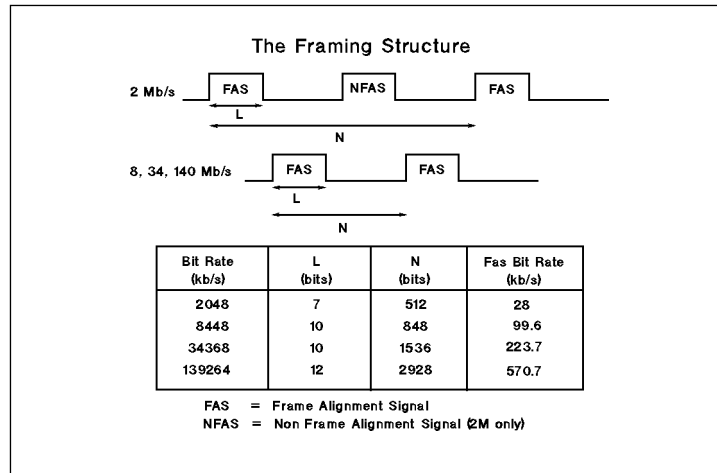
The Framing Structure

2 Mb/s FAS NFAS FAS

L

N

8, 34, 140 Mb/s FAS FAS

L

N

| Bit Rate (kb/s) | L (bits) | N (bits) | Fas Bit Rate (kb/s) |
|---|---|---|---|
| 2048 | 7 | 512 | 28 |
| 8448 | 10 | 848 | 99.6 |
| 34368 | 10 | 1536 | 223.7 |
| 139264 | 12 | 2928 | 570.7 |

FAS = Frame Alignment Signal
NFAS = Non Frame Alignment Signal (2M only)